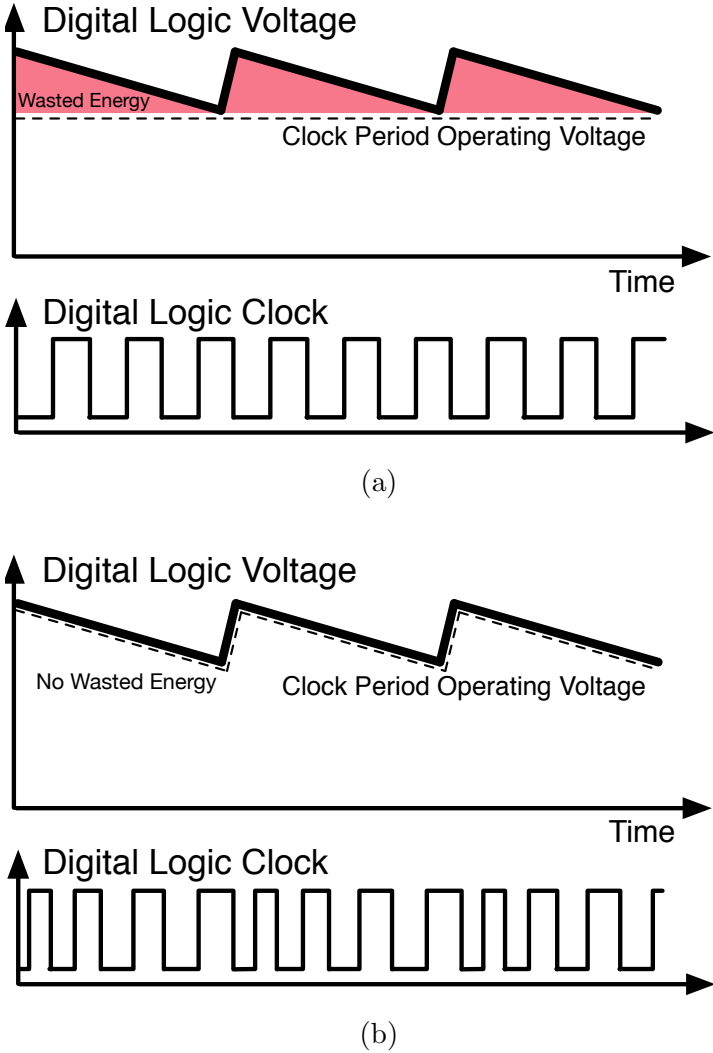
Digital Logic Voltage

Wasted Energy

Clock Period Operating Voltage

Time

Digital Logic Clock

(a)

Digital Logic Voltage

No Wasted Energy

Clock Period Operating Voltage

Time

Digital Logic Clock

(b)